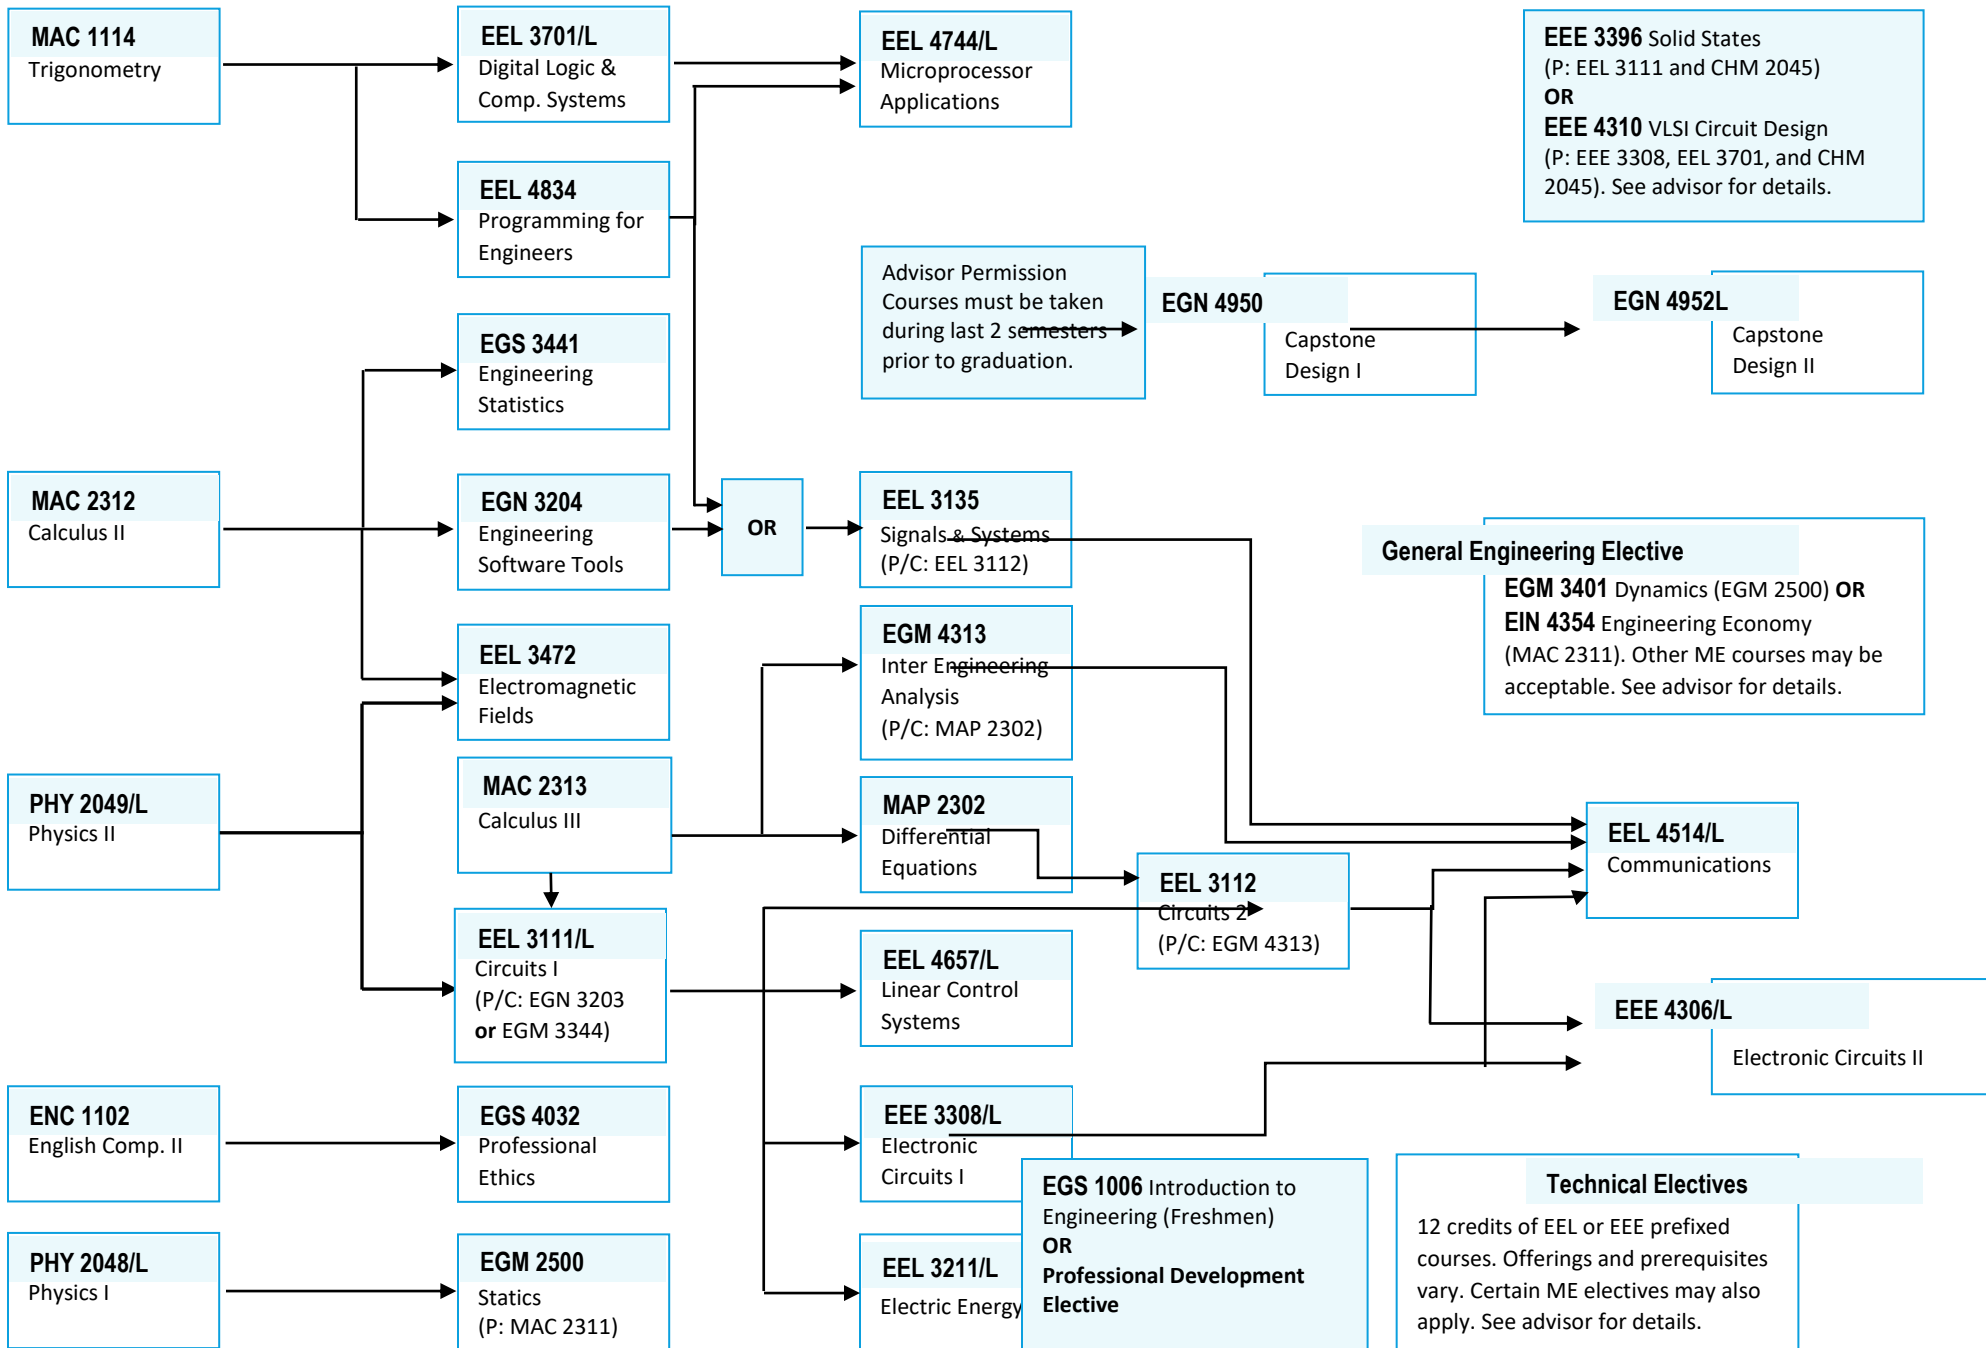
MAC 1114
Trigonometry

EEL 3701/L
Digital Logic & Comp. Systems

EEL 4744/L
Microprocessor Applications

EEE 3396 Solid States
(P: EEL 3111 and CHM 2045)
OR
EEE 4310 VLSI Circuit Design
(P: EEE 3308, EEL 3701, and CHM 2045). See advisor for details.

EEL 4834
Programming for Engineers

Advisor Permission
Courses must be taken during last 2 semesters prior to graduation.

EGN 4950
Capstone Design I

EGN 4952L
Capstone Design II

EGS 3441
Engineering Statistics

MAC 2312
Calculus II

EGN 3204
Engineering Software Tools

OR

EEL 3135
Signals & Systems
(P/C: EEL 3112)

General Engineering Elective
EGM 3401 Dynamics (EGM 2500) OR
EIN 4354 Engineering Economy
(MAC 2311). Other ME courses may be acceptable. See advisor for details.

EEL 3472
Electromagnetic Fields

EGM 4313
Inter Engineering Analysis
(P/C: MAP 2302)

PHY 2049/L
Physics II

MAC 2313
Calculus III

MAP 2302
Differential Equations

EEL 4514/L
Communications

EEL 3112
Circuits 2
(P/C: EGM 4313)

EEL 3111/L
Circuits I
(P/C: EGN 3203 or EGM 3344)

EEL 4657/L
Linear Control Systems

EEE 4306/L
Electronic Circuits II

ENC 1102
English Comp. II

EGS 4032
Professional Ethics

EEE 3308/L
Electronic Circuits I

EGS 1006 Introduction to Engineering (Freshmen)
OR
Professional Development Elective

Technical Electives
12 credits of EEL or EEE prefixed courses. Offerings and prerequisites vary. Certain ME electives may also apply. See advisor for details.

PHY 2048/L
Physics I

EGM 2500
Statics
(P: MAC 2311)

EEL 3211/L
Electric Energy